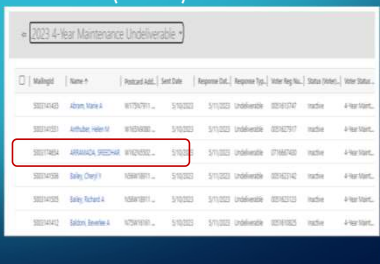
2023 4-Year Maintenance Undeliverable

| | MailingId | Name ↑ | Postcard Add... | Sent Date | Response Dat... | Response Typ... | Voter Reg Nu... | Status (Voter)... | Voter Status... |
|---|---|---|---|---|---|---|---|---|---|
| | 5003141403 | Abram, Marie A | W175N7911... | 5/10/2023 | 5/11/2023 | Undeliverable | 005161747 | Inactive | 4-Year Maint... |
| | 5003141551 | Anthuber, Helen M | W165N8080... | 5/10/2023 | 5/11/2023 | Undeliverable | 005027917 | Inactive | 4-Year Maint... |
| | 5003174654 | ARRANADA, SREEDHAR | W162N5502... | 5/10/2023 | 5/11/2023 | Undeliverable | 071687400 | Inactive | 4-Year Maint... |
| | 5003141506 | Bailey, Cheryl Y | N56W18811... | 5/10/2023 | 5/11/2023 | Undeliverable | 005162742 | Inactive | 4-Year Maint... |
| | 5003141505 | Bailey, Richard A | N56W18811... | 5/10/2023 | 5/11/2023 | Undeliverable | 005162123 | Inactive | 4-Year Maint... |
| | 5003141412 | Baldoni, Beverlee A | N75W16161... | 5/10/2023 | 5/11/2023 | Undeliverable | 005160825 | Inactive | 4-Year Maint... |